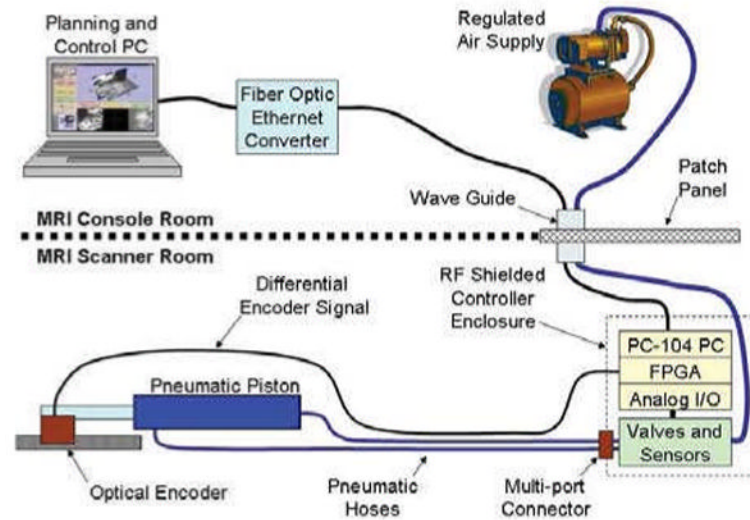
Planning and Control PC

Fiber Optic Ethernet Converter

Regulated Air Supply

Wave Guide

Patch Panel

MRI Console Room

MRI Scanner Room

Differential Encoder Signal

RF Shielded Controller Enclosure

PC-104 PC

FPGA

Analog I/O

Valves and Sensors

Pneumatic Piston

Optical Encoder

Pneumatic Hoses

Multi-port Connector